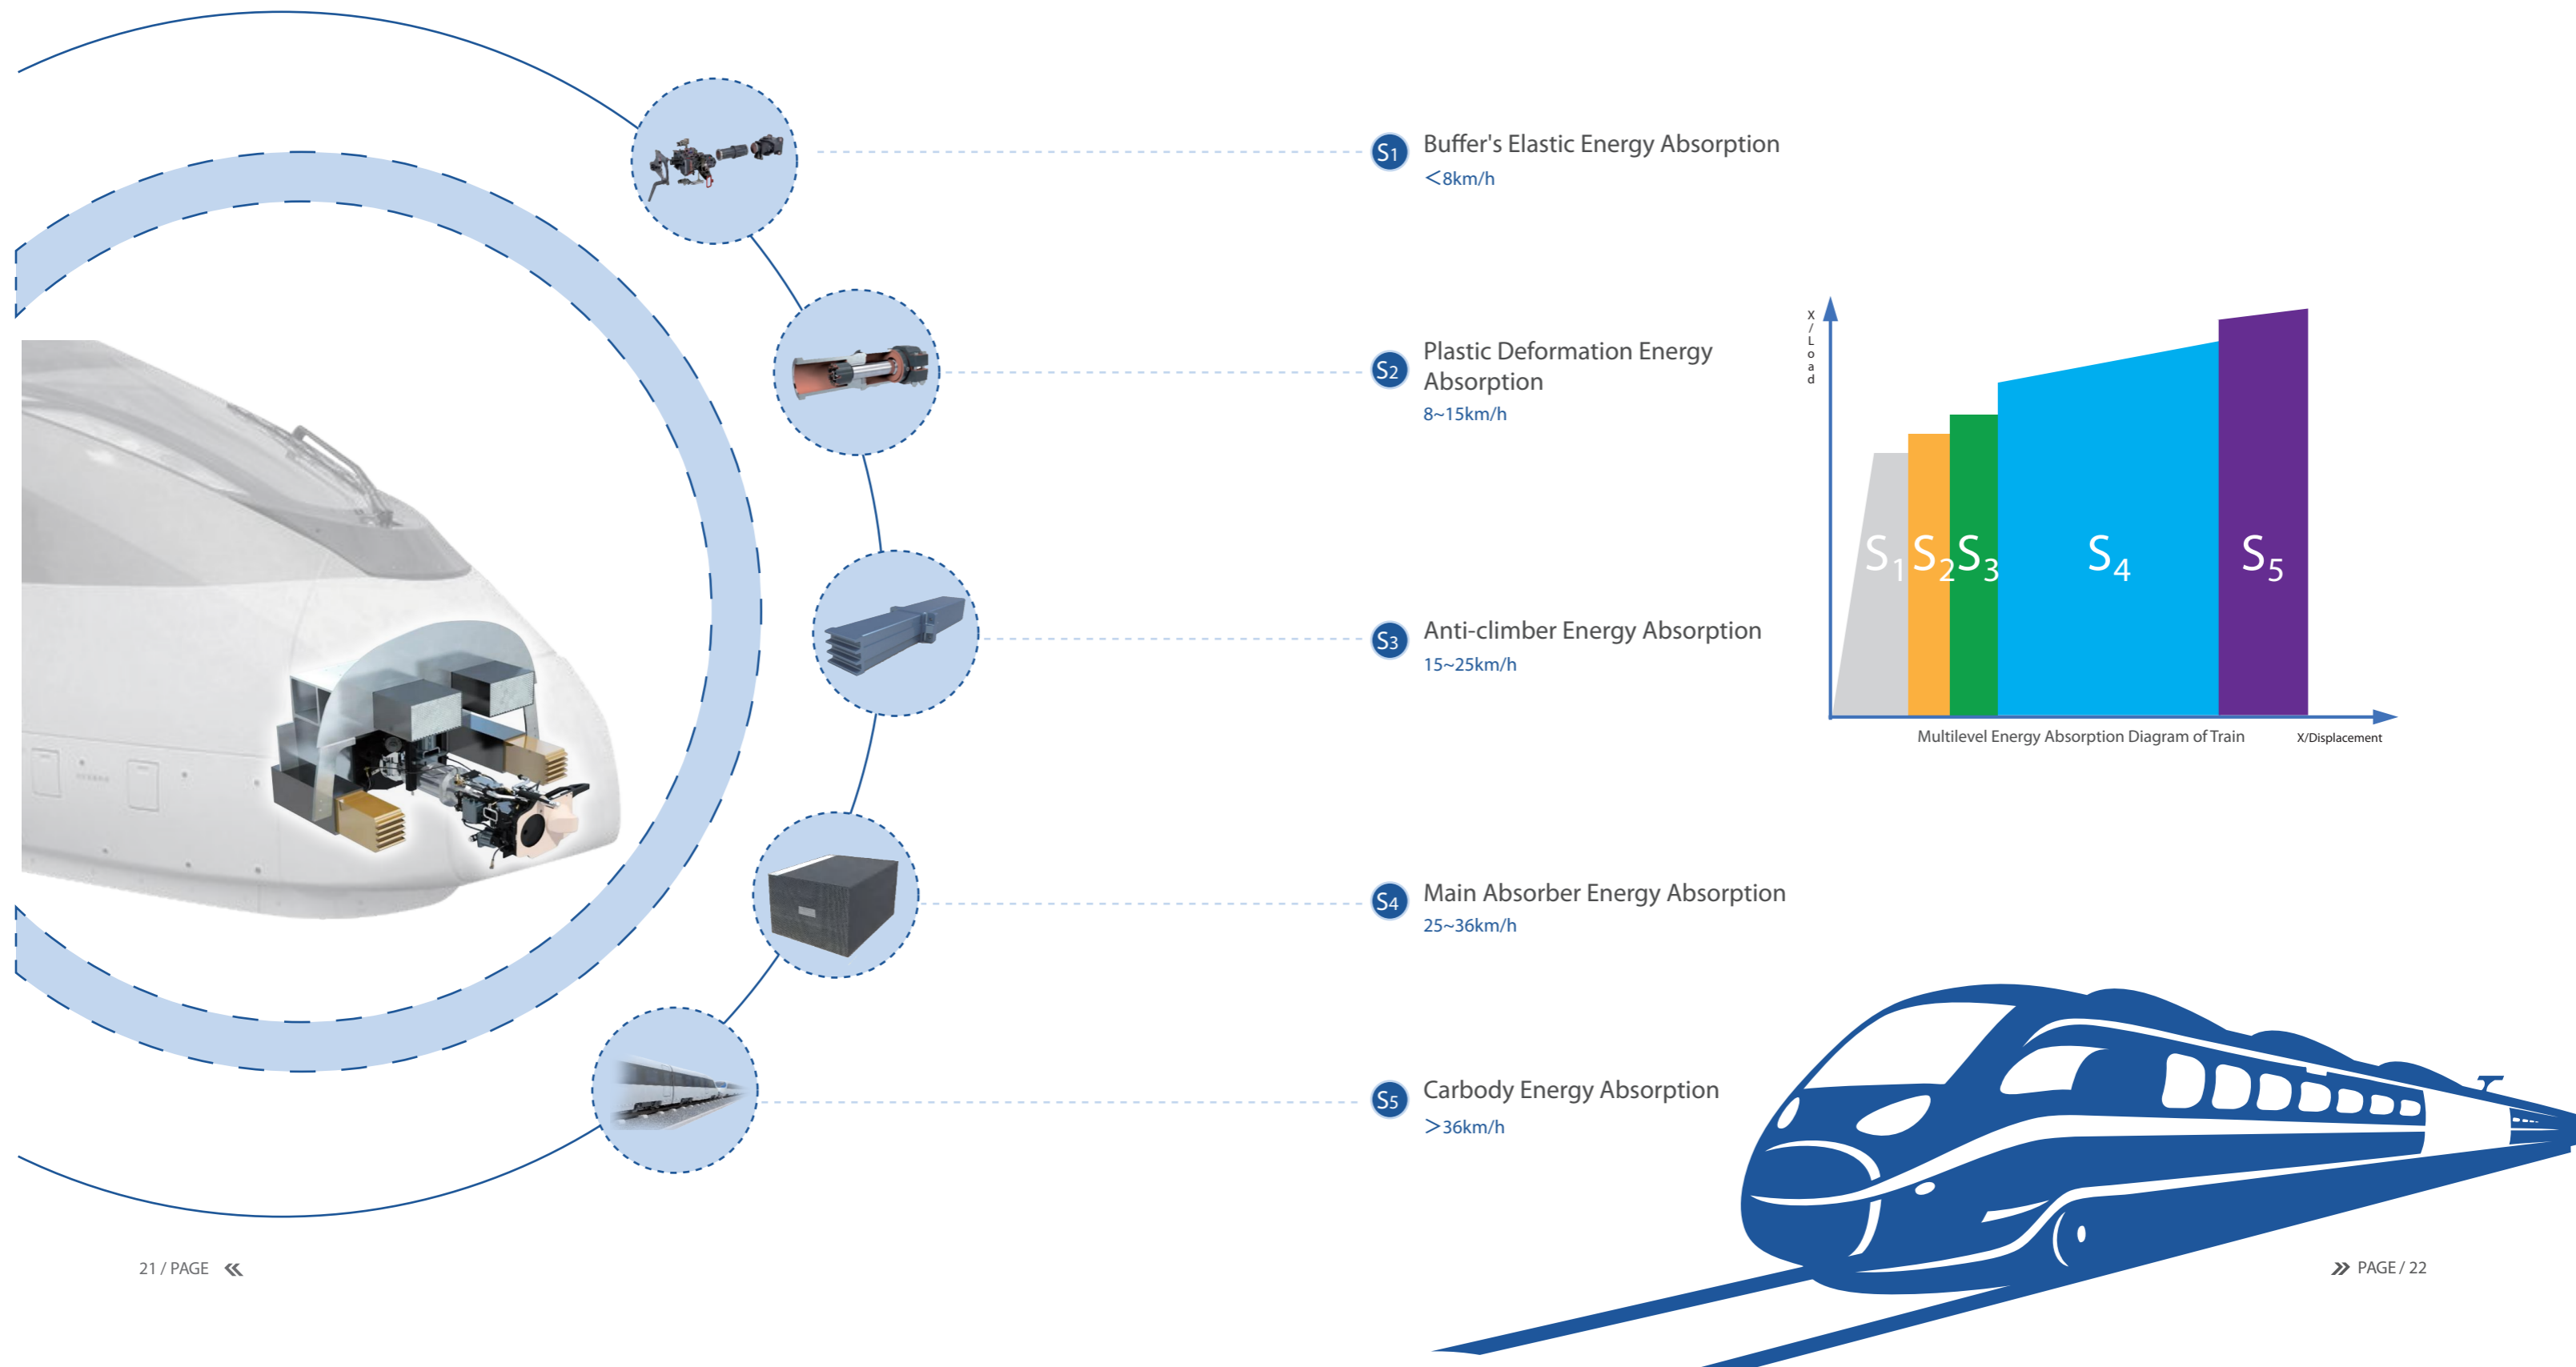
$S_1$ Buffer's Elastic Energy Absorption
<8km/h

$S_2$ Plastic Deformation Energy Absorption
8~15km/h

$S_3$ Anti-climber Energy Absorption
15~25km/h

$S_4$ Main Absorber Energy Absorption
25~36km/h

$S_5$ Carbody Energy Absorption
>36km/h

X/Load

$S_1$ $S_2$ $S_3$ $S_4$ $S_5$

Multilevel Energy Absorption Diagram of Train

X/Displacement

21 / PAGE «

» PAGE / 22